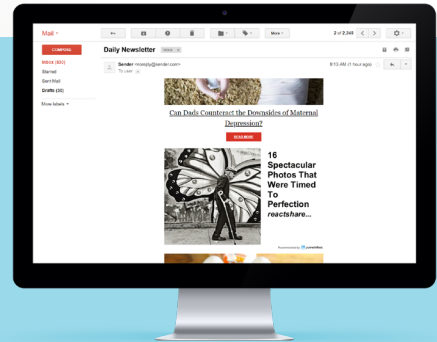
Mail ▾

COMPOSE

Inbox (850)
Starred
Sent Mail
Drafts (30)
More labels ▾

More ▾

2 of 2,345

Daily Newsletter Inbox x

Sender <noreply@sender.com>
To user

9:15 AM (1 hour ago)

Can Dads Counteract the Downsides of Maternal Depression?

READ MORE

16 Spectacular Photos That Were Timed To Perfection
reactshare...

Recommended by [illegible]